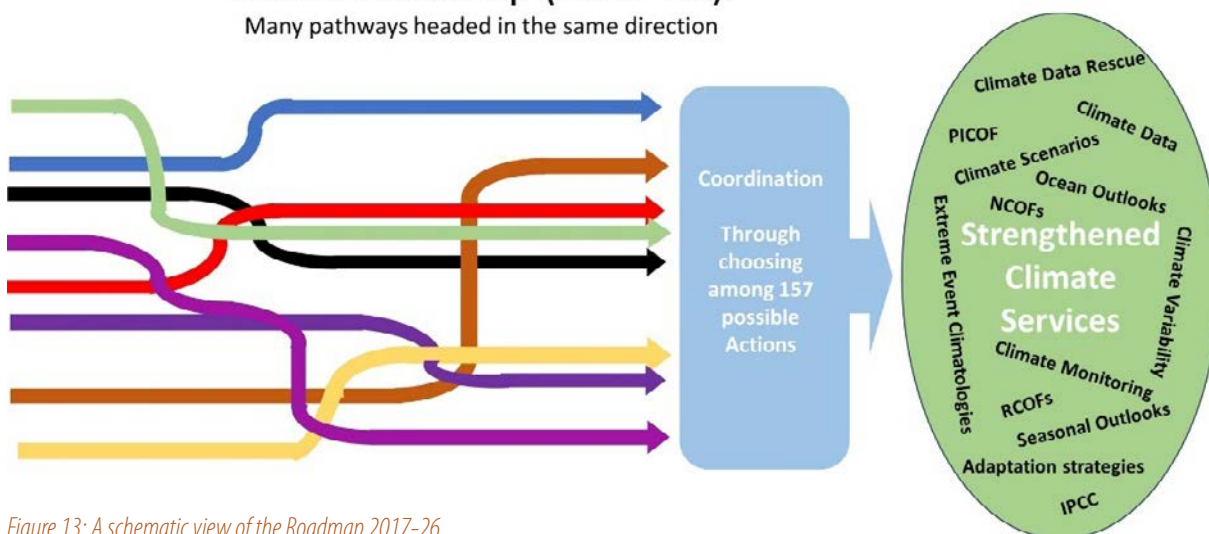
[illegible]

Many pathways headed in the same direction

Coordination

Through choosing among 157 possible Actions

Climate Data Rescue

Climate Data

PICOF

Climate Scenarios

Ocean Outlooks

NCOFs

Extreme Event Climatologies

Strengthened Climate Services

Climate Variability

Climate Monitoring

RCOFs

Seasonal Outlooks

Adaptation strategies

IPCC

Figure 13: A schematic view of the Roadmap 2017–26